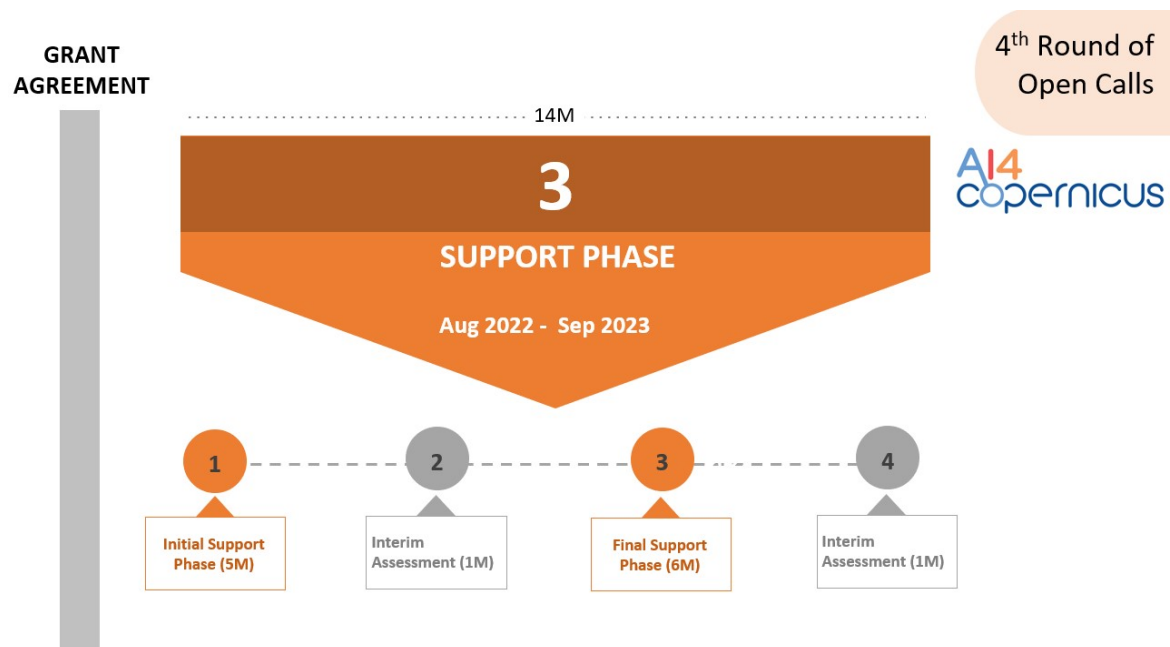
GRANT AGREEMENT

4$^{th}$ Round of Open Calls

14M

3

SUPPORT PHASE

Aug 2022 - Sep 2023

AI4 copernicus

1

Initial Support Phase (5M)

2

Interim Assessment (1M)

3

Final Support Phase (6M)

4

Interim Assessment (1M)